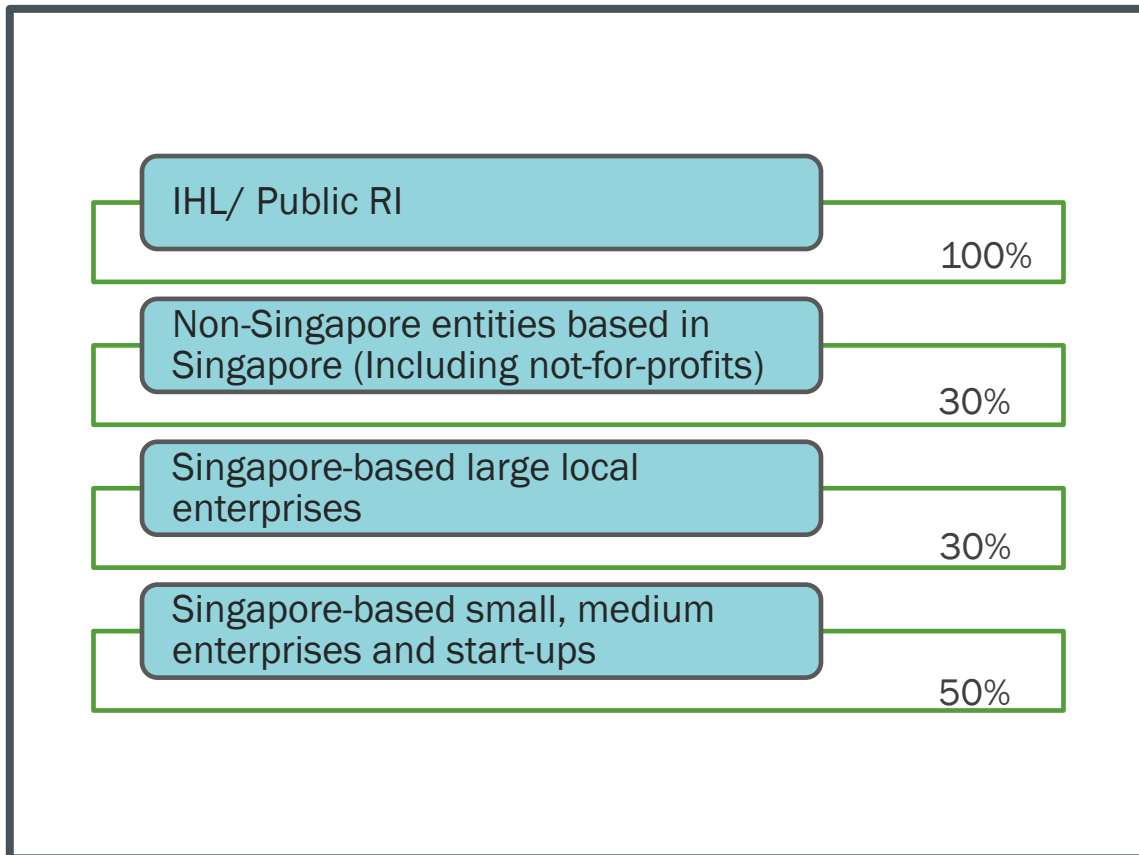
IHL/ Public RI

100%

Non-Singapore entities based in Singapore (Including not-for-profits)

30%

Singapore-based large local enterprises

30%

Singapore-based small, medium enterprises and start-ups

50%